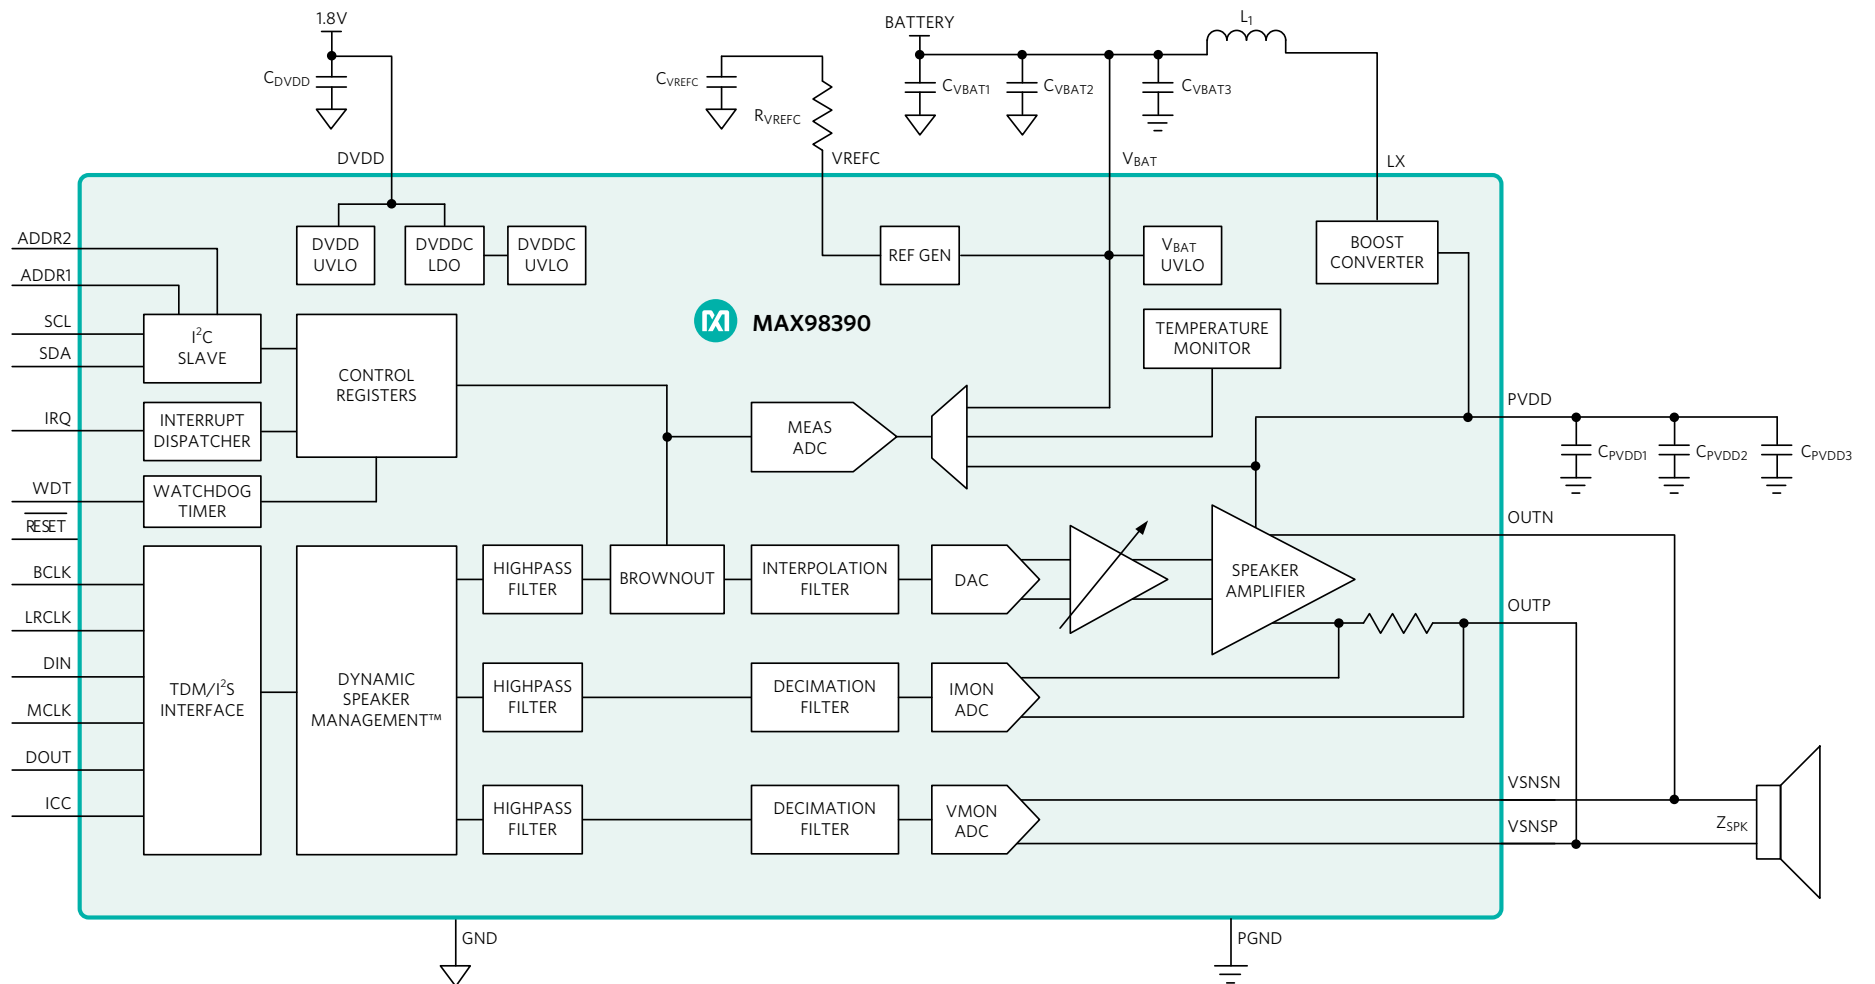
1.8V

$C_{DVDD}$

DVDD

$C_{VREFC}$

$R_{VREFC}$

VREFC

BATTERY

$C_{VBAT1}$

$C_{VBAT2}$

$C_{VBAT3}$

$L_1$

$V_{BAT}$

LX

DVDD UVLO

DVDDC LDO

DVDDC UVLO

REF GEN

$V_{BAT}$ UVLO

BOOST CONVERTER

MAX98390

ADDR2

ADDR1

SCL

SDA

$I^2C$ SLAVE

CONTROL REGISTERS

TEMPERATURE MONITOR

IRQ

INTERRUPT DISPATCHER

MEAS ADC

PVDD

$C_{PVDD1}$

$C_{PVDD2}$

$C_{PVDD3}$

WDT

WATCHDOG TIMER

RESET

OUTN

BCLK

HIGHPASS FILTER

BROWNOUT

INTERPOLATION FILTER

DAC

SPEAKER AMPLIFIER

LRCLK

OUTP

DIN

TDM/$I^2S$ INTERFACE

DYNAMIC SPEAKER MANAGEMENT™

HIGHPASS FILTER

DECIMATION FILTER

IMON ADC

MCLK

DOUT

VSNSN

ICC

HIGHPASS FILTER

DECIMATION FILTER

VMON ADC

VSNSP

$Z_{SPK}$

GND

PGND